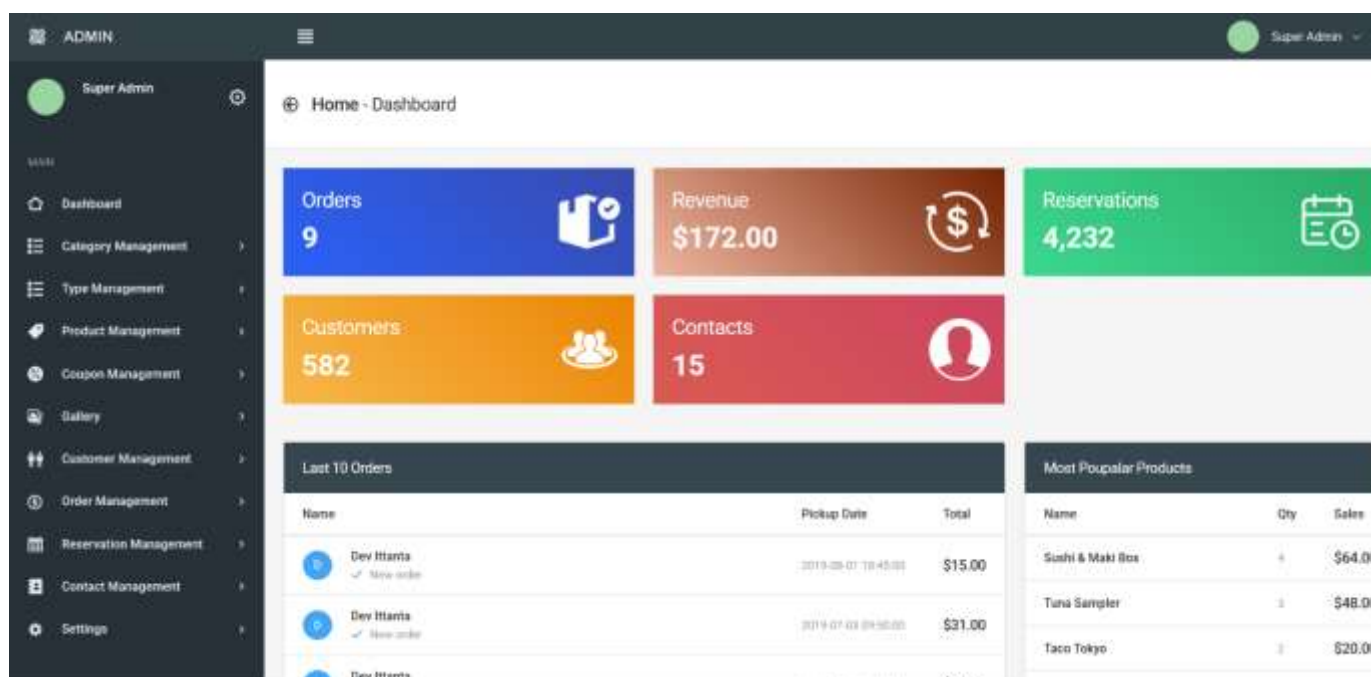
ADMIN

Super Admin

Super Admin

MAIN

Dashboard

Category Management

Type Management

Product Management

Coupon Management

Gallery

Customer Management

Order Management

Reservation Management

Contact Management

Settings

Home - Dashboard

Orders
9

Revenue
$172.00

Reservations
4,232

Customers
582

Contacts
15

Last 10 Orders

| Name | Pickup Date | Total |
|---|---|---|
| Dev Ittanta ✓ New order | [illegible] | $15.00 |
| Dev Ittanta ✓ New order | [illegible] | $31.00 |
| Dev Ittanta | | |

Most Poupalar Products

| Name | Qty | Sales |
|---|---|---|
| Sushi & Maki Box | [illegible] | $64.0 |
| Tuna Sampler | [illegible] | $48.0 |
| Taco Tokyo | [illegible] | $20.0 |